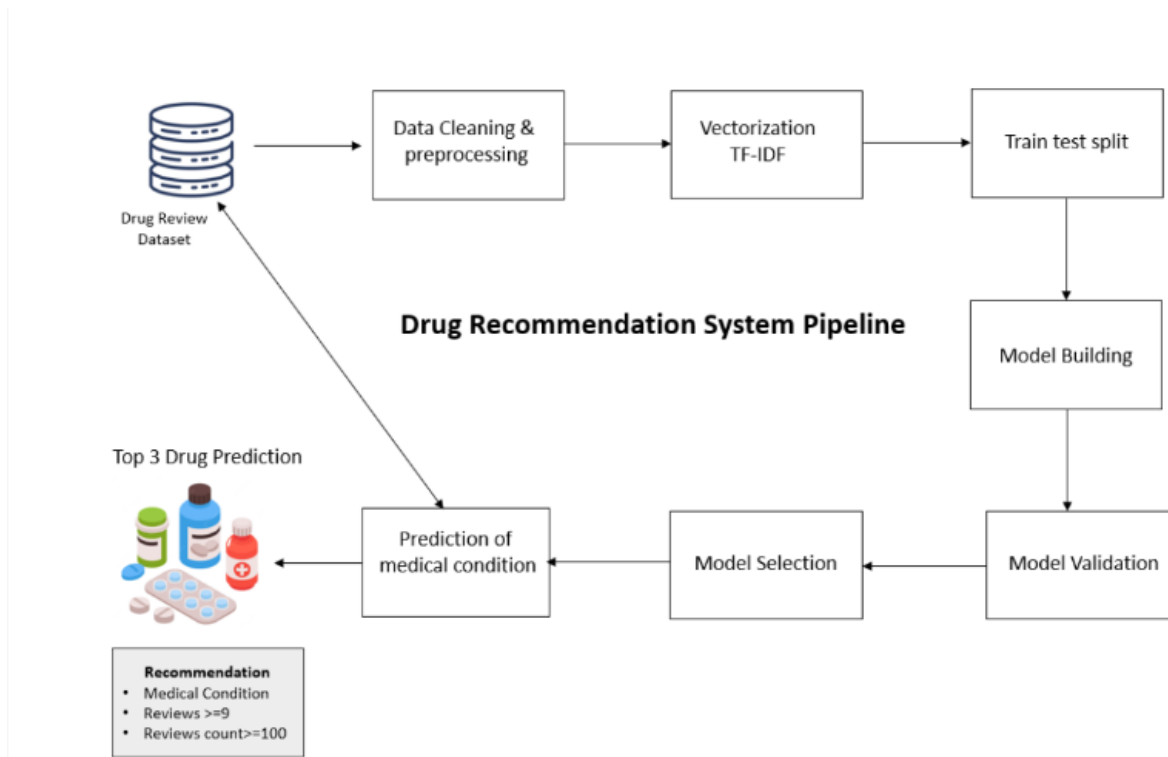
Drug Review Dataset

Data Cleaning & preprocessing

Vectorization TF-IDF

Train test split

Drug Recommendation System Pipeline

Model Building

Top 3 Drug Prediction

Prediction of medical condition

Model Selection

Model Validation

Recommendation
- Medical Condition
- Reviews >=9
- Reviews count>=100